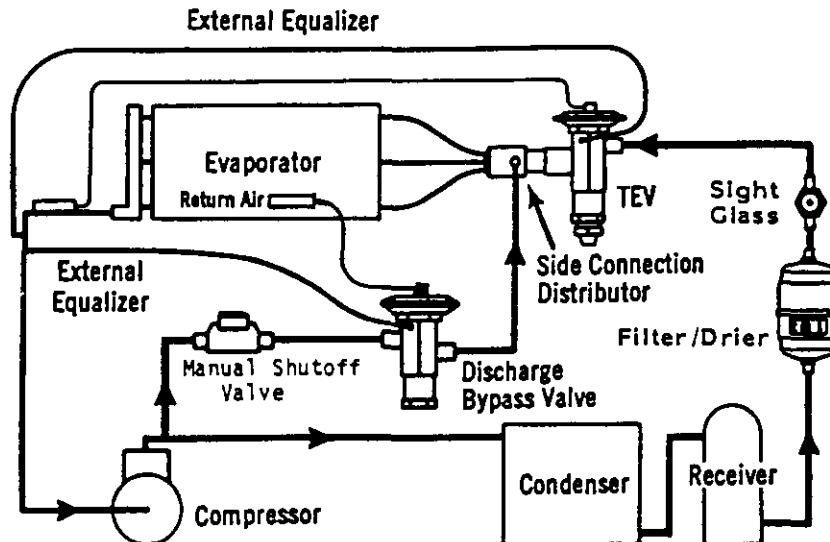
External Equalizer

Evaporator

Return Air

TEV

Sight Glass

External Equalizer

Side Connection Distributor

Filter/Drier

Manual Shutoff Valve

Discharge Bypass Valve

Condenser

Receiver

Compressor